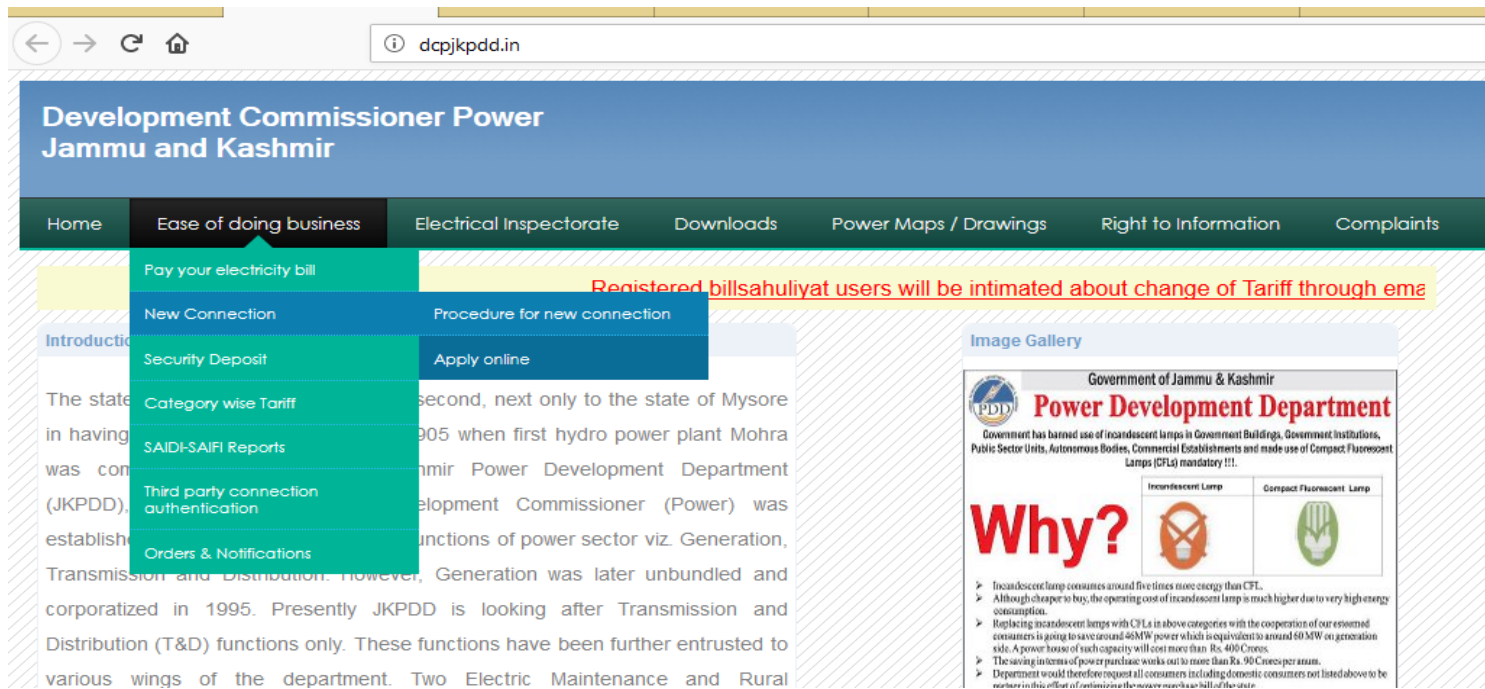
dcpjkpdd.in

Development Commissioner Power
Jammu and Kashmir

Home | Ease of doing business | Electrical Inspectorate | Downloads | Power Maps / Drawings | Right to Information | Complaints

Pay your electricity bill
New Connection
Procedure for new connection
Apply online
Security Deposit
Category wise Tariff
SAIDI-SAIFI Reports
Third party connection authentication
Orders & Notifications

Registered billsahuliyat users will be intimated about change of Tariff through ema

Introductio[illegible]

The state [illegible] second, next only to the state of Mysore in having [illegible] 905 when first hydro power plant Mohra was com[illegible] mir Power Development Department (JKPDD), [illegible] elopment Commissioner (Power) was establish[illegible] unctions of power sector viz. Generation, Transmission and Distribution. However, Generation was later unbundled and corporatized in 1995. Presently JKPDD is looking after Transmission and Distribution (T&D) functions only. These functions have been further entrusted to various wings of the department. Two Electric Maintenance and Rural

Image Gallery

Government of Jammu & Kashmir
PDD
Power Development Department
Government has banned use of incandescent lamps in Government Buildings, Government Institutions, Public Sector Units, Autonomous Bodies, Commercial Establishments and made use of Compact Fluorescent Lamps (CFLs) mandatory !!!.
Incandescent Lamp
Compact Fluorescent Lamp
Why?
➤ Incandescent lamp consumes around five times more energy than CFL.
➤ Although cheaper to buy, the operating cost of incandescent lamp is much higher due to very high energy consumption.
➤ Replacing incandescent lamps with CFLs in above categories with the cooperation of our esteemed consumers is going to save around 46MW power which is equivalent to around 60 MW on generation side. A power house of such capacity will cost more than Rs. 400 Crores.
➤ The saving in terms of power purchase works out to more than Rs. 90 Crores per anum.
➤ Department would therefore request all consumers including domestic consumers not listed above to be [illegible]